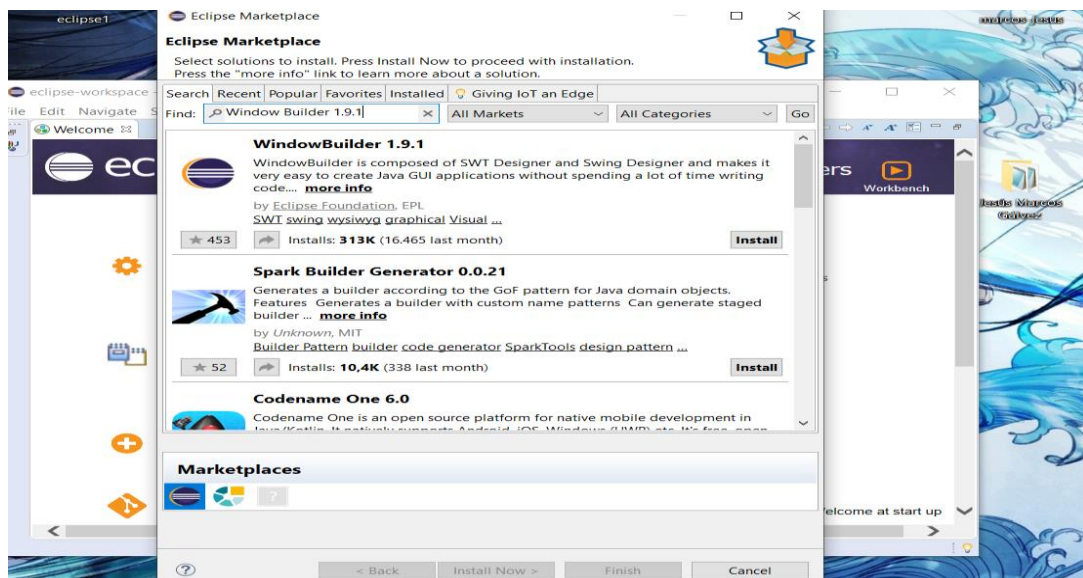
eclipse1

Eclipse Marketplace

Eclipse Marketplace

Select solutions to install. Press Install Now to proceed with installation.
Press the "more info" link to learn more about a solution.

eclipse-workspace

ile Edit Navigate S

Welcome

Search Recent Popular Favorites Installed Giving IoT an Edge

Find: Window Builder 1.9.1 All Markets All Categories Go

WindowBuilder 1.9.1

WindowBuilder is composed of SWT Designer and Swing Designer and makes it very easy to create Java GUI applications without spending a lot of time writing code.... more info

by Eclipse Foundation, EPL
SWT swing wysiwyg graphical Visual ...

453 Installs: 313K (16.465 last month) Install

Spark Builder Generator 0.0.21

Generates a builder according to the GoF pattern for Java domain objects. Features Generates a builder with custom name patterns Can generate staged builder ... more info

by Unknown, MIT
Builder Pattern builder code generator SparkTools design pattern ...

52 Installs: 10,4K (338 last month) Install

Codename One 6.0

Codename One is an open source platform for native mobile development in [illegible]

Marketplaces

ers

Workbench

marcos jesus

Jesus Marcos Galvez

elcome at start up

< Back Install Now > Finish Cancel